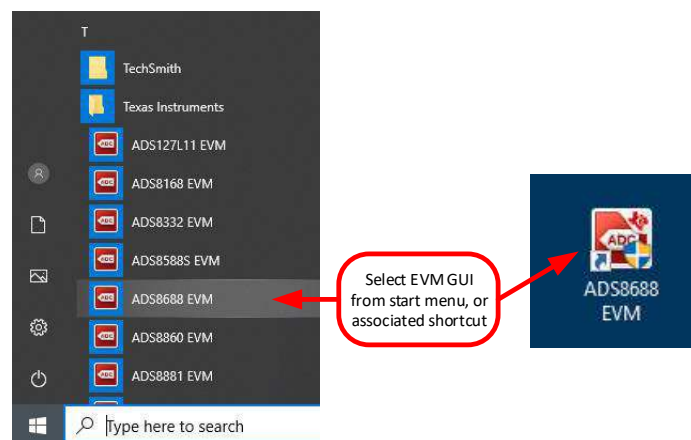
T

TechSmith

Texas Instruments

ADS127L11 EVM

ADS8168 EVM

ADS8332 EVM

ADS8588S EVM

ADS8688 EVM

ADS8860 EVM

ADS8881 EVM

Type here to search

Select EVM GUI from start menu, or associated shortcut

ADC

ADS8688 EVM